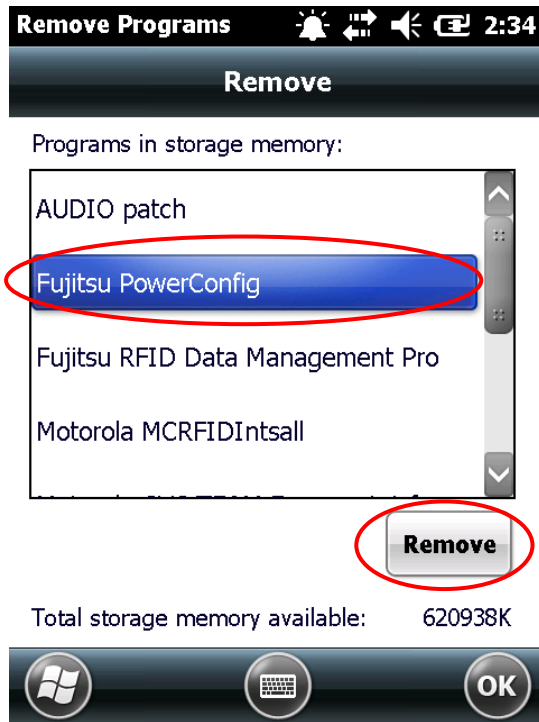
Remove Programs 2:34

Remove

Programs in storage memory:

AUDIO patch

Fujitsu PowerConfig

Fujitsu RFID Data Management Pro

Motorola MCRFIDIntsall

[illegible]

Remove

Total storage memory available: 620938K

OK